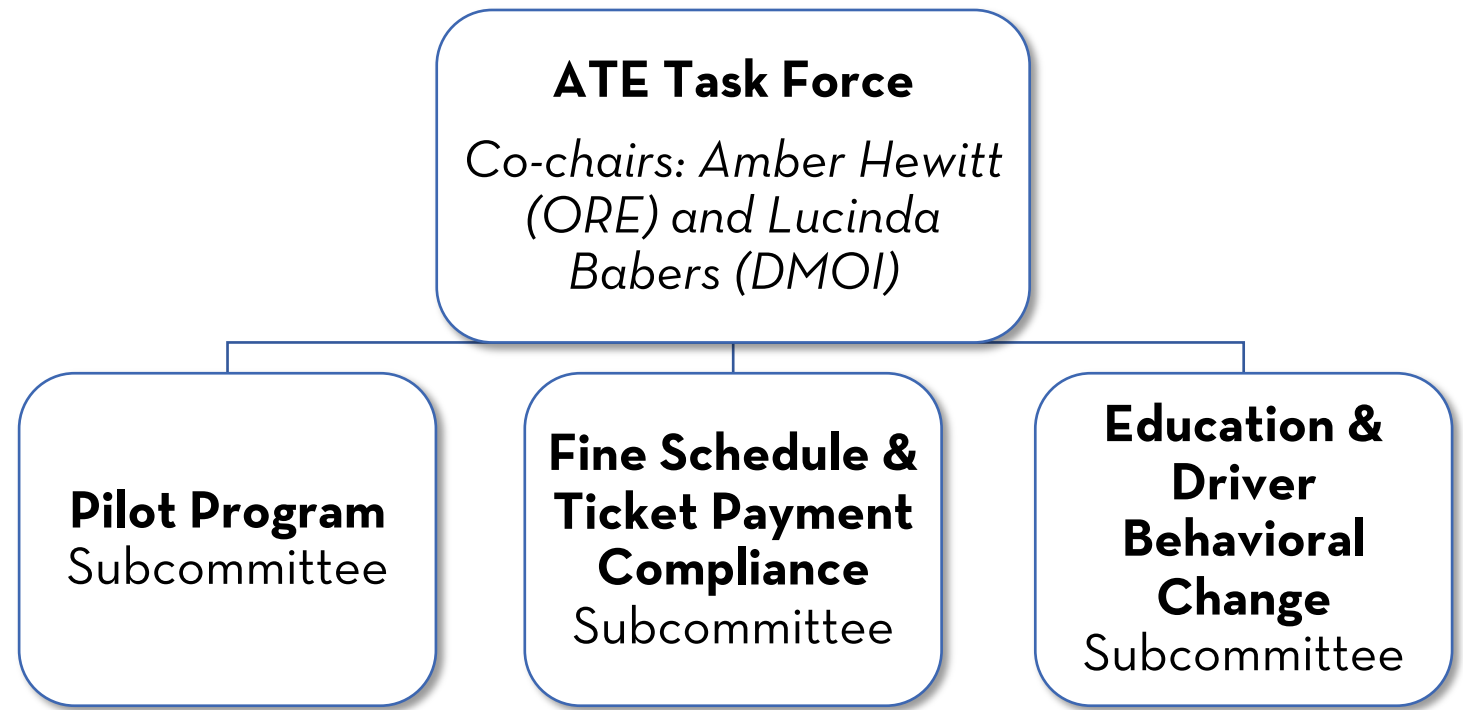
ATE Task Force

Co-chairs: Amber Hewitt (ORE) and Lucinda Babers (DMOI)

Pilot Program Subcommittee

Fine Schedule & Ticket Payment Compliance Subcommittee

Education & Driver Behavioral Change Subcommittee